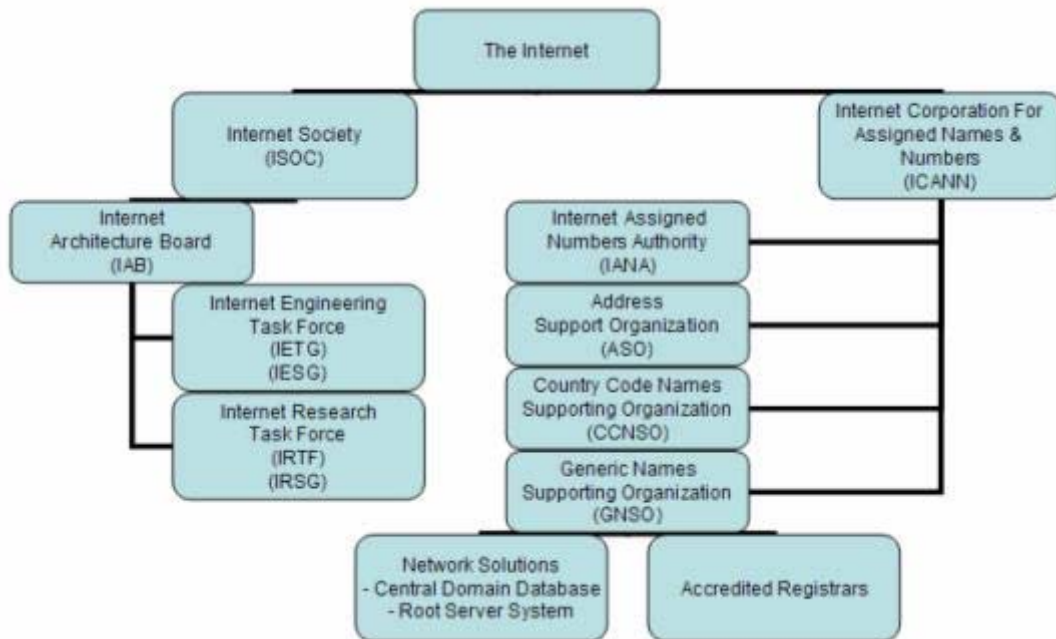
The Internet

Internet Society
(ISOC)

Internet Corporation For Assigned Names & Numbers
(ICANN)

Internet Architecture Board
(IAB)

Internet Engineering Task Force
(IETG)
(IESG)

Internet Research Task Force
(IRTF)
(IRSG)

Internet Assigned Numbers Authority
(IANA)

Address Support Organization
(ASO)

Country Code Names Supporting Organization
(CCNSO)

Generic Names Supporting Organization
(GNSO)

Network Solutions
- Central Domain Database
- Root Server System

Accredited Registrars